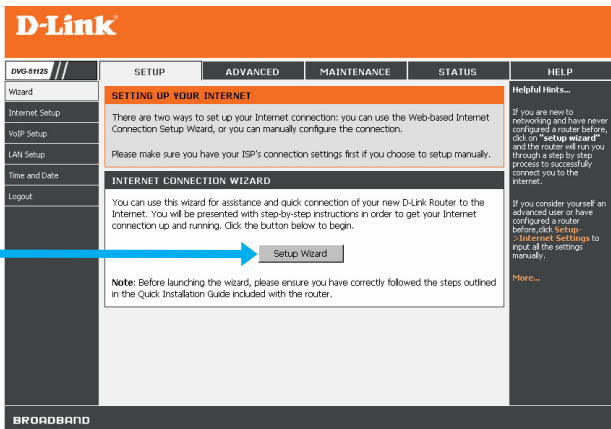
D-Link®

DVG-5112S

SETUP | ADVANCED | MAINTENANCE | STATUS | HELP

Wizard
Internet Setup
VoIP Setup
LAN Setup
Time and Date
Logout

SETTING UP YOUR INTERNET

There are two ways to set up your Internet connection: you can use the Web-based Internet Connection Setup Wizard, or you can manually configure the connection.

Please make sure you have your ISP's connection settings first if you choose to setup manually.

INTERNET CONNECTION WIZARD

You can use this wizard for assistance and quick connection of your new D-Link Router to the Internet. You will be presented with step-by-step instructions in order to get your Internet connection up and running. Click the button below to begin.

Setup Wizard

Note: Before launching the wizard, please ensure you have correctly followed the steps outlined in the Quick Installation Guide included with the router.

Helpful Hints...

If you are new to networking and have never configured a router before, click on "setup wizard" and the router will run you through a step by step process to successfully connect you to the internet.

If you consider yourself an advanced user or have configured a router before,click Setup->Internet Settings to input all the settings manually.

More...

BROADBAND